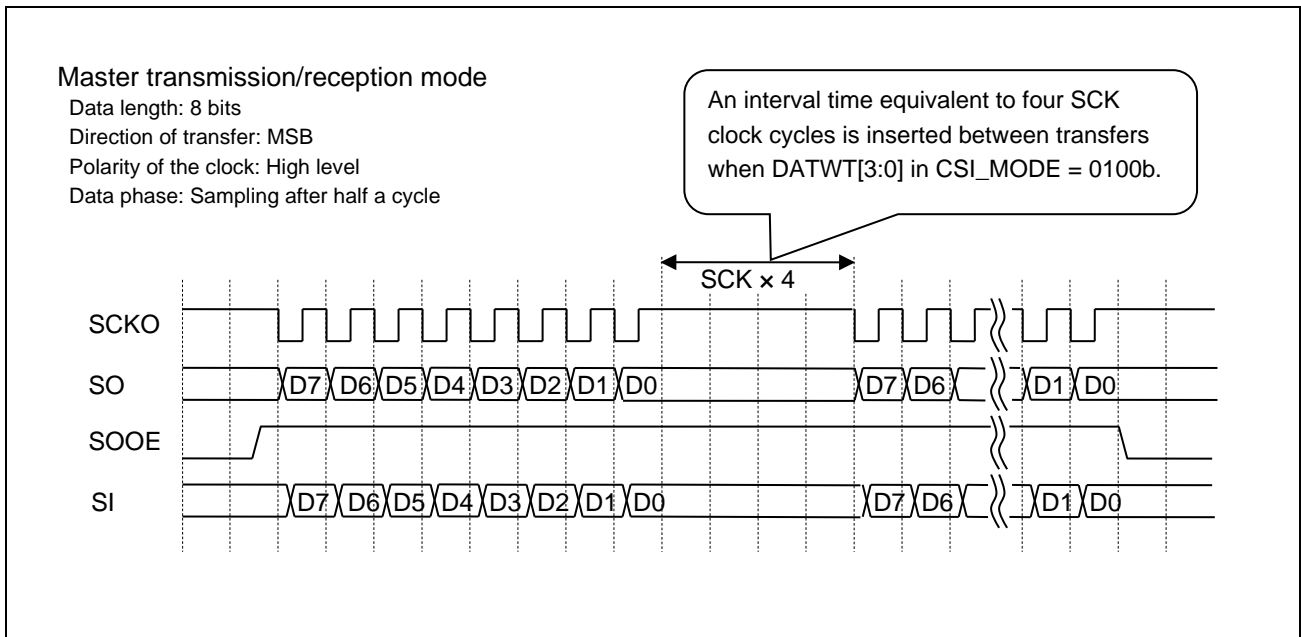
Master transmission/reception mode
Data length: 8 bits
Direction of transfer: MSB
Polarity of the clock: High level
Data phase: Sampling after half a cycle

An interval time equivalent to four SCK clock cycles is inserted between transfers when DATWT[3:0] in CSI_MODE = 0100b.

SCK × 4

SCKO
SO
D7 D6 D5 D4 D3 D2 D1 D0 D7 D6 D1 D0
SOOE
SI
D7 D6 D5 D4 D3 D2 D1 D0 D7 D6 D1 D0